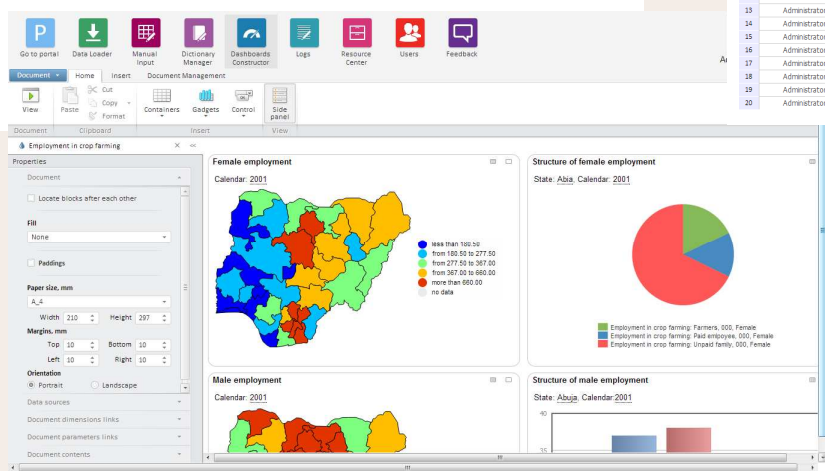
Go to portal | Data Loader | Manual Input | Dictionary Manager | Dashboards Constructor | Logs | Resource Center | Users | Feedback

| 13 | Administrato |
|---|---|
| 14 | Administrato |
| 15 | Administrato |
| 16 | Administrato |
| 17 | Administrato |
| 18 | Administrato |
| 19 | Administrato |
| 20 | Administrato |

A

Document | Home | Insert | Document Management

View | Paste | Cut | Copy | Format | Containers | Gadgets | Control | Side panel

Document | Clipboard | Insert | View

Employment in crop farming

Properties

Document

Locate blocks after each other

Fill

None

Paddings

Paper size, mm

A_4

Width 210 Height 297

Margins, mm

Top 10 Bottom 10

Left 10 Right 10

Orientation

Portrait Landscape

Data sources

Document dimensions links

Document parameters links

Document contents

Female employment

Calendar: 2001

less than 180.50
from 180.50 to 277.50
from 277.50 to 367.00
from 367.00 to 660.00
more than 660.00
no data

Structure of female employment

State: Abia, Calendar: 2001

Employment in crop farming: Farmers, 000, Female
Employment in crop farming: Paid employee, 000, Female
Employment in crop farming: Unpaid family, 000, Female

Male employment

Calendar: 2001

Structure of male employment

State: Abuja, Calendar:2001

40

35